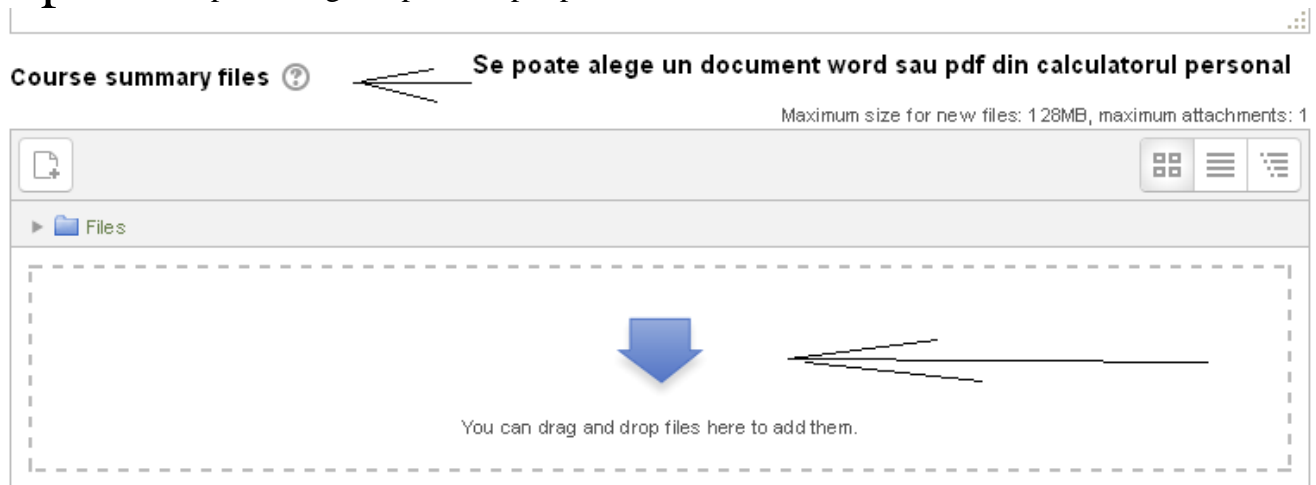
Course summary files

Se poate alege un document word sau pdf din calculatorul personal

Maximum size for new files: 128MB, maximum attachments: 1

Files

You can drag and drop files here to add them.